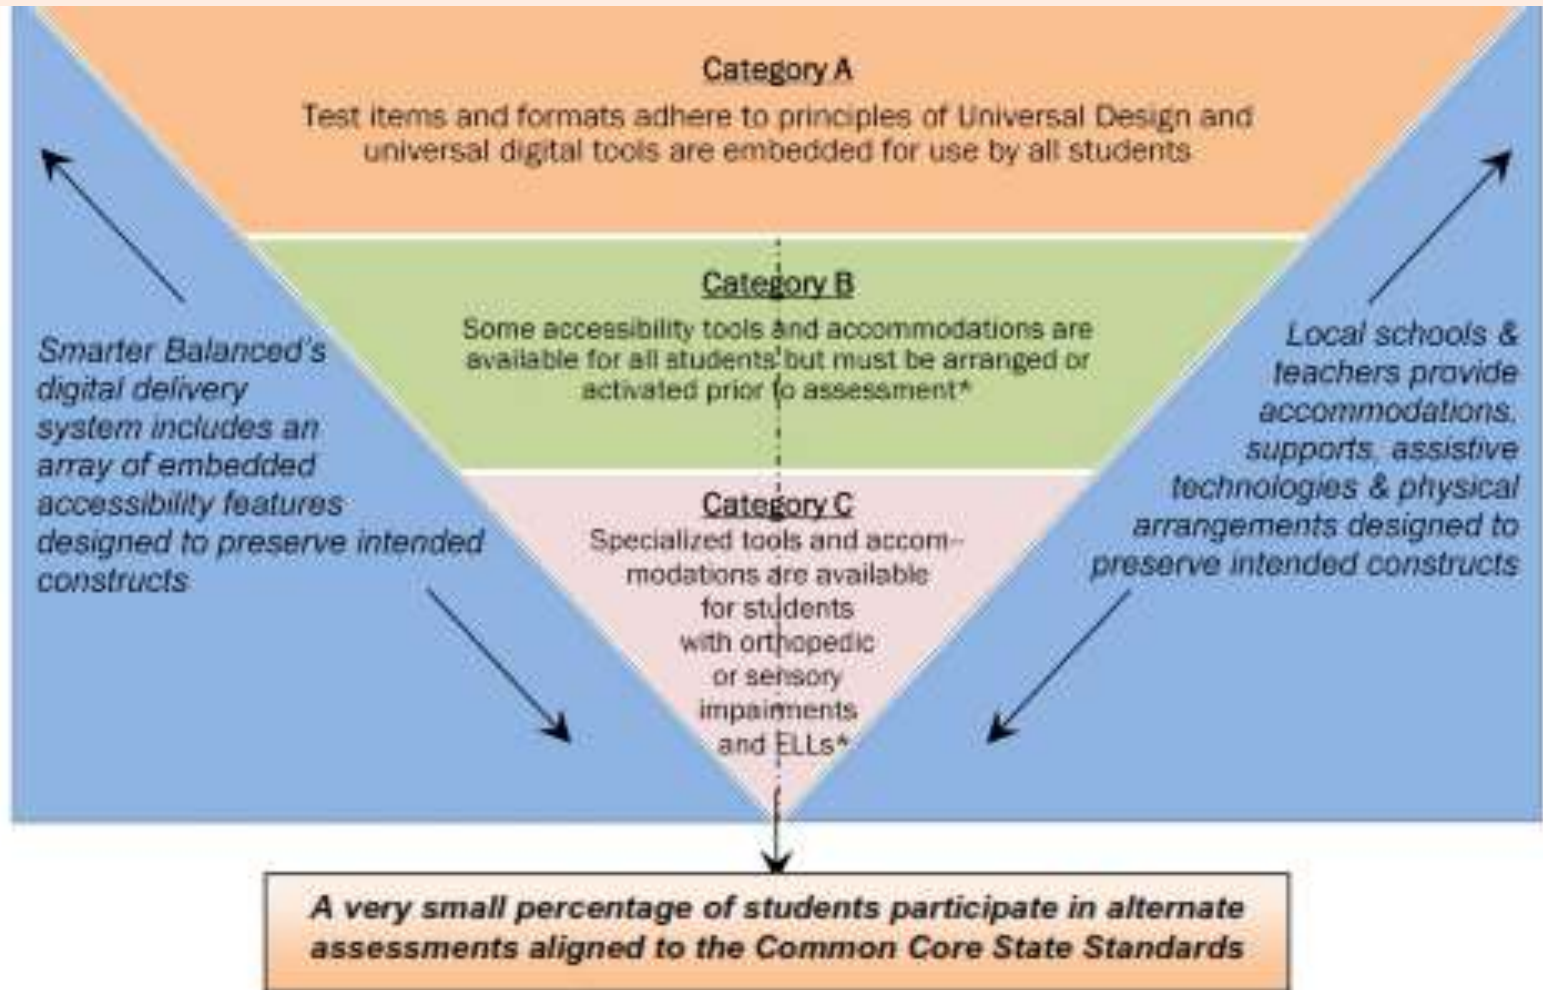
Category A

Test items and formats adhere to principles of Universal Design and universal digital tools are embedded for use by all students

Category B

Some accessibility tools and accommodations are available for all students but must be arranged or activated prior to assessment*

Category C

Specialized tools and accommodations are available for students with orthopedic or sensory impairments and ELLs*

Smarter Balanced's digital delivery system includes an array of embedded accessibility features designed to preserve intended constructs

Local schools & teachers provide accommodations, supports, assistive technologies & physical arrangements designed to preserve intended constructs

A very small percentage of students participate in alternate assessments aligned to the Common Core State Standards